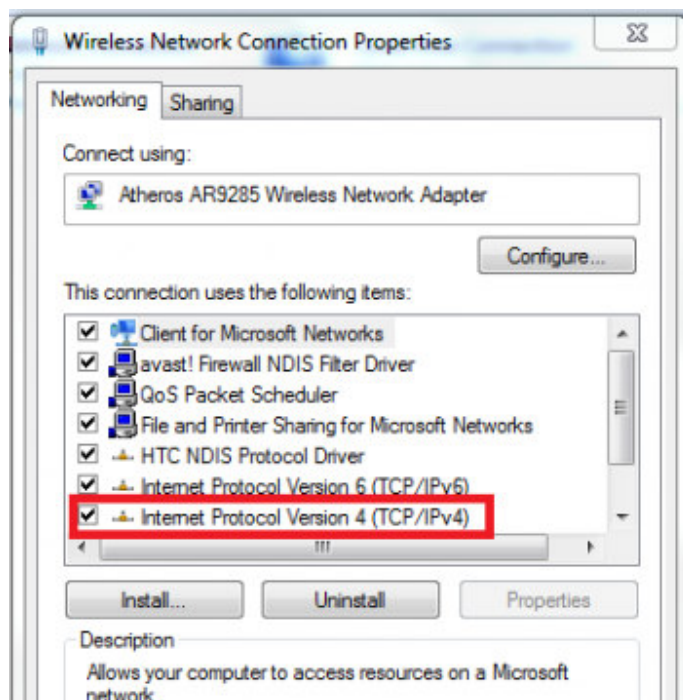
Wireless Network Connection Properties

Networking Sharing

Connect using:

Atheros AR9285 Wireless Network Adapter

Configure...

This connection uses the following items:

Client for Microsoft Networks
avast! Firewall NDIS Filter Driver
QoS Packet Scheduler
File and Printer Sharing for Microsoft Networks
HTC NDIS Protocol Driver
Internet Protocol Version 6 (TCP/IPv6)
Internet Protocol Version 4 (TCP/IPv4)

Install... Uninstall Properties

Description

Allows your computer to access resources on a Microsoft network.